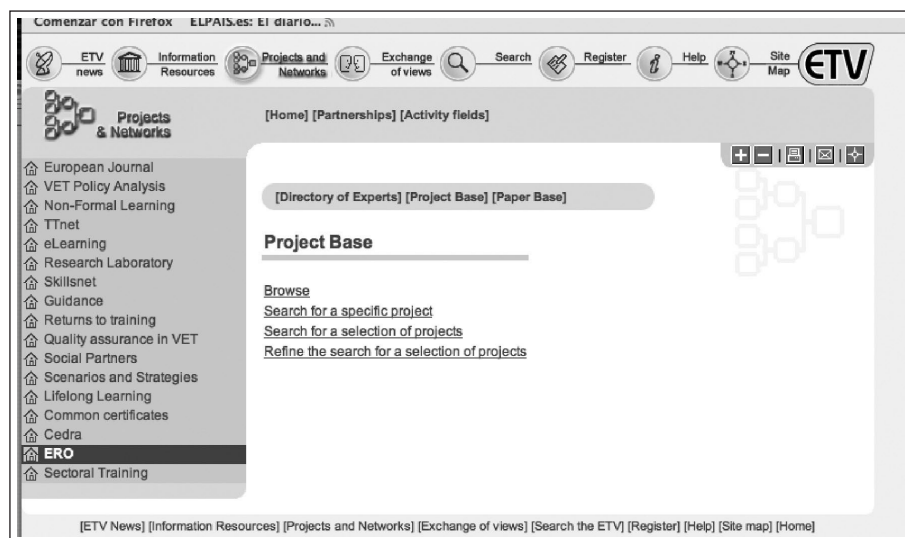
Comenzar con Firefox ELPAIS.es: El diario...

ETV news | Information Resources | Projects and Networks | Exchange of views | Search | Register | Help | Site Map | ETV

Projects & Networks

[Home] [Partnerships] [Activity fields]

European Journal
VET Policy Analysis
Non-Formal Learning
TTnet
eLearning
Research Laboratory
Skillsnet
Guidance
Returns to training
Quality assurance in VET
Social Partners
Scenarios and Strategies
Lifelong Learning
Common certificates
Cedra
ERO
Sectoral Training

[Directory of Experts] [Project Base] [Paper Base]

Project Base

Browse
Search for a specific project
Search for a selection of projects
Refine the search for a selection of projects

[ETV News] [Information Resources] [Projects and Networks] [Exchange of views] [Search the ETV] [Register] [Help] [Site map] [Home]